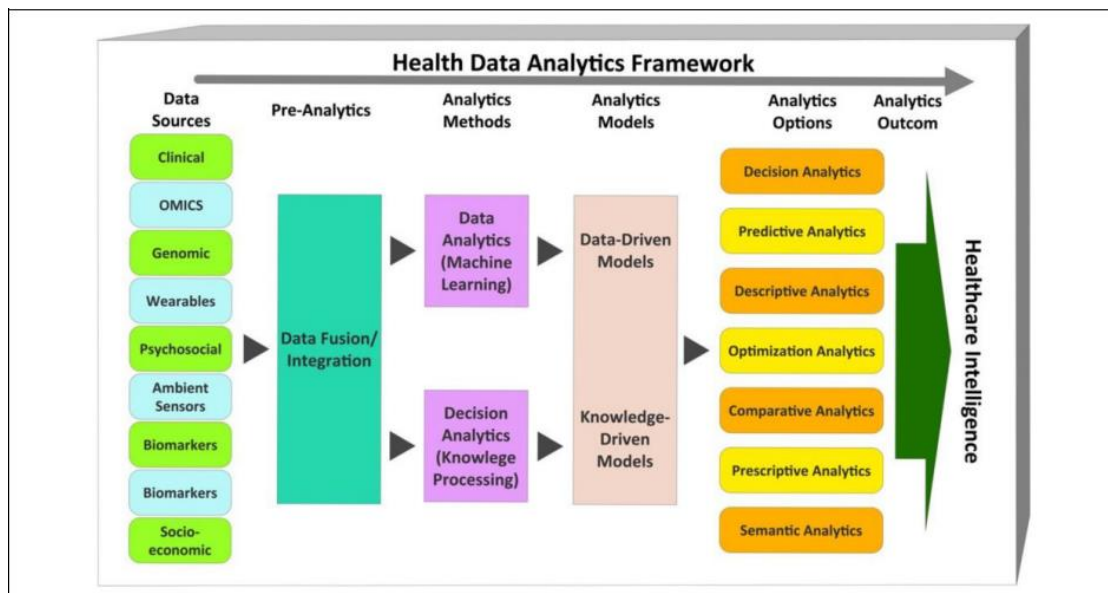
Health Data Analytics Framework

Data Sources

Pre-Analytics

Analytics Methods

Analytics Models

Analytics Options

Analytics Outcom

Clinical

OMICS

Genomic

Wearables

Psychosocial

Ambient Sensors

Biomarkers

Biomarkers

Socio-economic

Data Fusion/ Integration

Data Analytics (Machine Learning)

Decision Analytics (Knowlege Processing)

Data-Driven Models

Knowledge-Driven Models

Decision Analytics

Predictive Analytics

Descriptive Analytics

Optimization Analytics

Comparative Analytics

Prescriptive Analytics

Semantic Analytics

Healthcare Intelligence